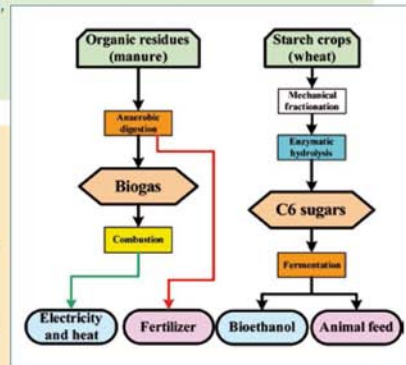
Organic residues (manure)

Anaerobic digestion

Biogas

Combustion

Electricity and heat

Fertilizer

Starch crops (wheat)

Mechanical fractionation

Enzymatic hydrolysis

C6 sugars

Fermentation

Bioethanol

Animal feed